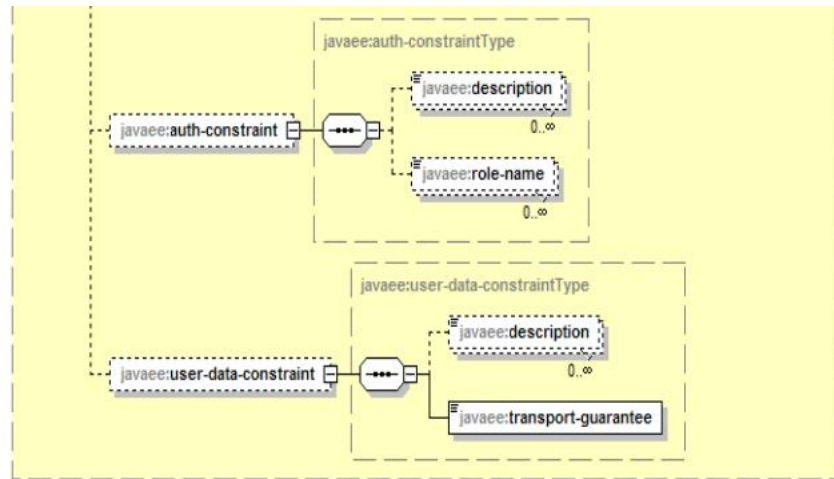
javaee:auth-constraintType

javaee:auth-constraint

javaee:description
0..∞

javaee:role-name
0..∞

javaee:user-data-constraintType

javaee:user-data-constraint

javaee:description
0..∞

javaee:transport-guarantee